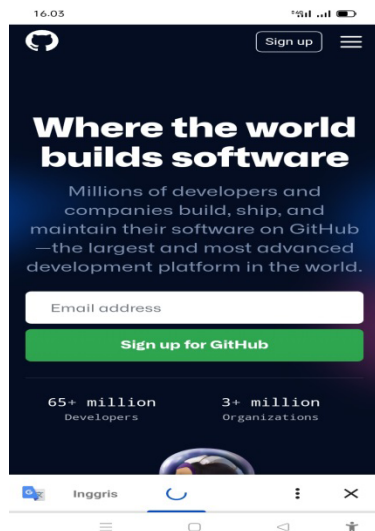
16.03

Sign up

Where the world builds software

Millions of developers and companies build, ship, and maintain their software on GitHub —the largest and most advanced development platform in the world.

Email address

Sign up for GitHub

65+ million
Developers

3+ million
Organizations

Inggris